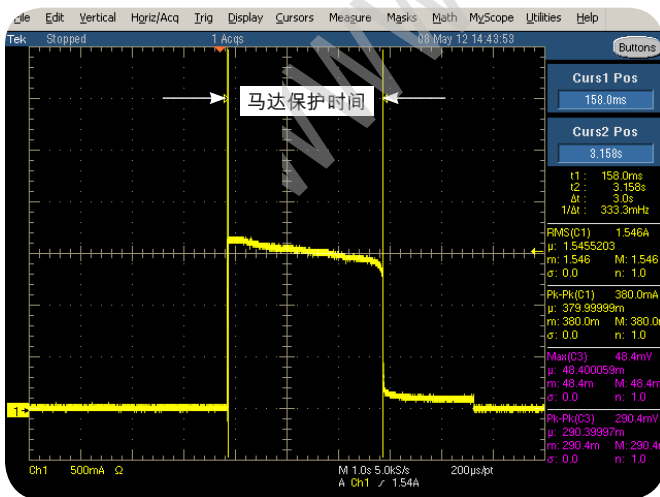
ile Edit Vertical Horiz/Acq Trig Display Cursors Measure Masks Math MyScope Utilities Help

Tek Stopped 1 Acqs 08 May 12 14:43:53

Buttons

马达保护时间

Curs1 Pos
158.0ms

Curs2 Pos
3.158s

t1 : 158.0ms
t2 : 3.158s
Δt : 3.0s
1/Δt : 333.3mHz

RMS(C1) 1.546A
μ: 1.5455203
m: 1.546 M: 1.546
σ: 0.0 n: 1.0

Pk-Pk(C1) 380.0mA
μ: 379.99999m
m: 380.0m M: 380.0m
σ: 0.0 n: 1.0

Max(C3) 48.4mV
μ: 48.400059m
m: 48.4m M: 48.4m
σ: 0.0 n: 1.0

Pk-Pk(C3) 290.4mV
μ: 290.39997m
m: 290.4m M: 290.4m
σ: 0.0 n: 1.0

1

Ch1 500mA Ω

M 1.0s 5.0kS/s 200μs/pt
A Ch1 ∕ 1.54A